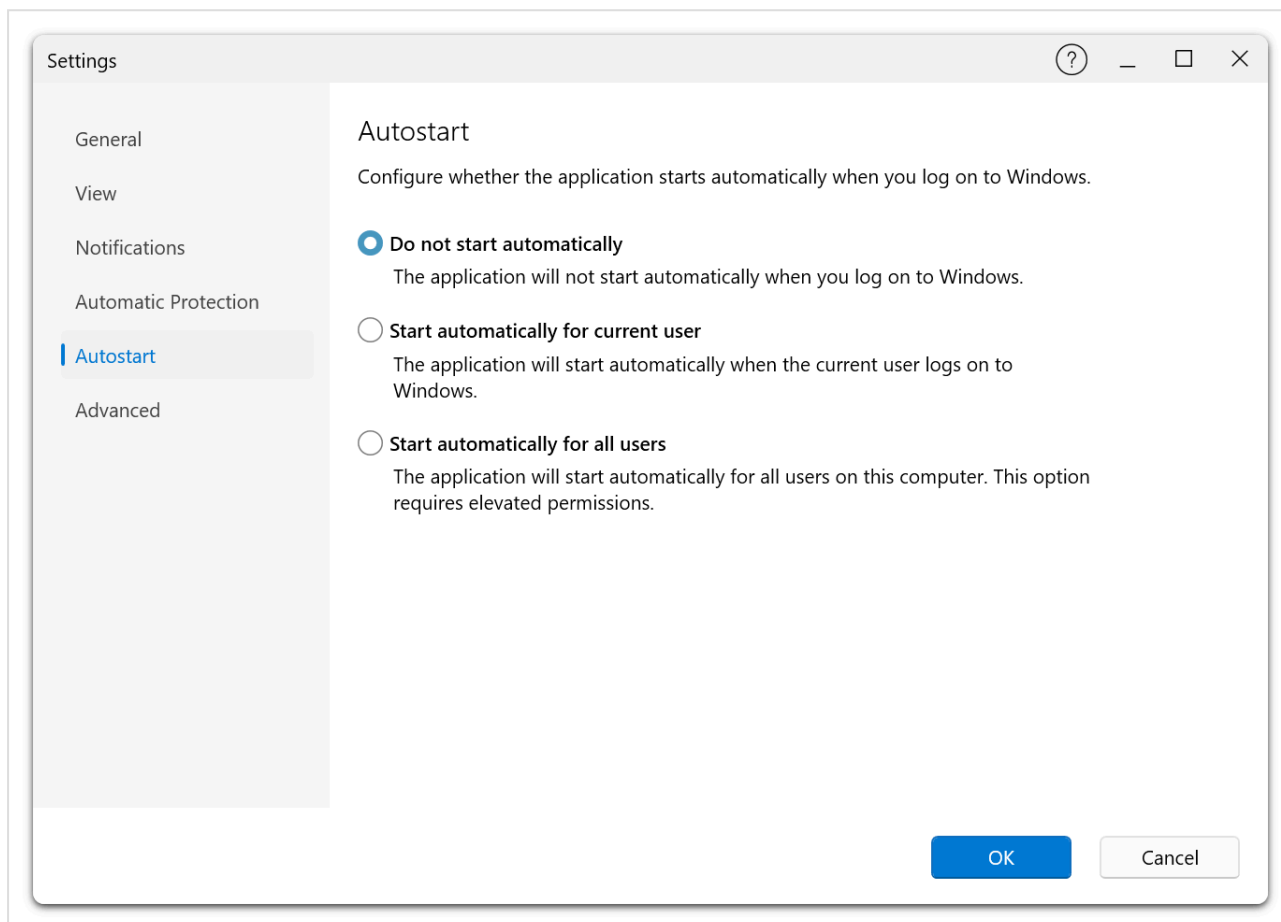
Settings

?

General

View

Notifications

Automatic Protection

Autostart

Advanced

Autostart

Configure whether the application starts automatically when you log on to Windows.

Do not start automatically

The application will not start automatically when you log on to Windows.

Start automatically for current user

The application will start automatically when the current user logs on to Windows.

Start automatically for all users

The application will start automatically for all users on this computer. This option requires elevated permissions.

OK

Cancel